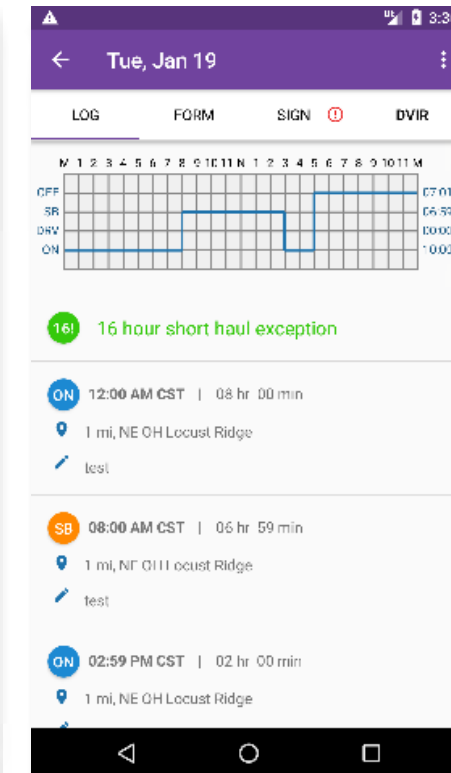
3:3

Tue, Jan 19

LOG FORM SIGN ! DVIR

M 1 2 3 4 5 6 7 8 9 10 11 N 1 2 3 4 5 6 7 8 9 10 11 M

OFF
SB
DRV
ON

07:01
06:59
00:00
10:00

16! 16 hour short haul exception

ON 12:00 AM CST | 08 hr 00 min

1 mi, NE OH Locust Ridge

test

SB 08:00 AM CST | 06 hr 59 min

1 mi, NE OH Locust Ridge

test

ON 02:59 PM CST | 02 hr 00 min

1 mi, NE OH Locust Ridge